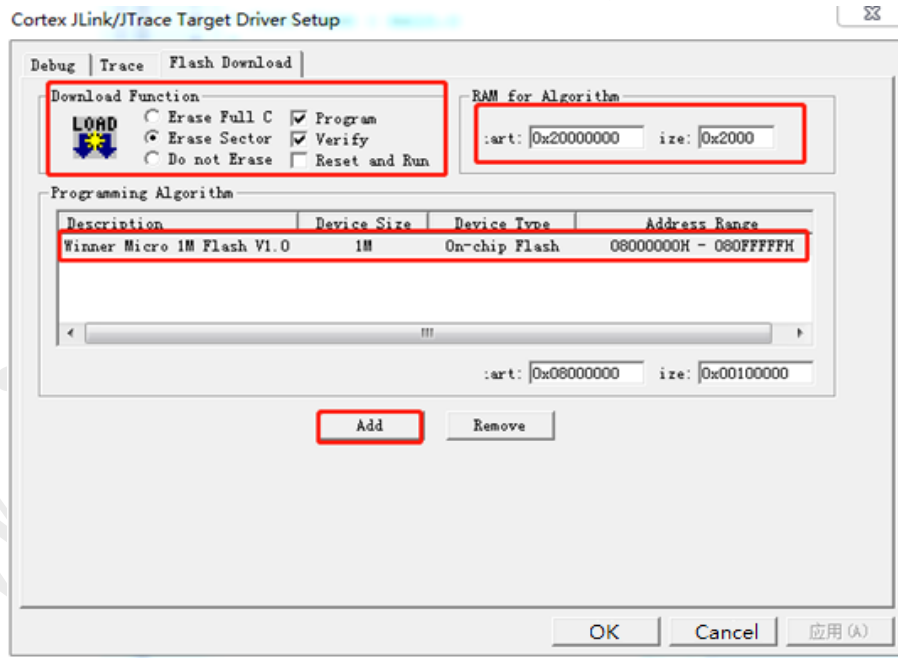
Cortex JLink/JTrace Target Driver Setup

Debug | Trace | Flash Download

Download Function

LOAD

Erase Full C
Erase Sector
Do not Erase

Program
Verify
Reset and Run

RAM for Algorithm

:art: 0x20000000 ize: 0x2000

Programming Algorithm

| Description | Device Size | Device Type | Address Range |
|---|---|---|---|
| Winner Micro 1M Flash V1.0 | 1M | On-chip Flash | 08000000H - 080FFFFFH |

:art: 0x08000000 ize: 0x00100000

Add Remove

OK Cancel 应用(A)